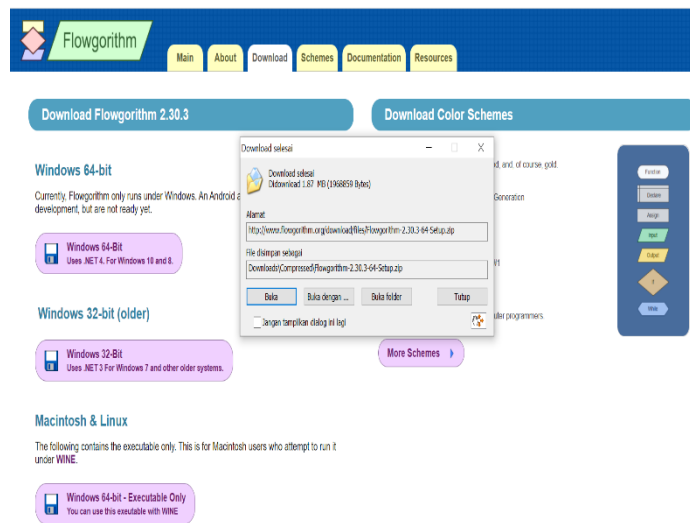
Flowgorithm

Main | About | Download | Schemes | Documentation | Resources

Download Flowgorithm 2.30.3

Windows 64-bit

Currently, Flowgorithm only runs under Windows. An Android a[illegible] development, but are not ready yet.

Windows 64-Bit
Uses .NET 4. For Windows 10 and 8.

Windows 32-bit (older)

Windows 32-Bit
Uses .NET 3 For Windows 7 and other older systems.

Macintosh & Linux

The following contains the executable only. This is for Macintosh users who attempt to run it under WINE.

Windows 64-bit - Executable Only
You can use this exeutable with WINE

Download Color Schemes

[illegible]d, and, of course, gold.

Generation

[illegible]/I

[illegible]uter programmers.

More Schemes

Function
Declare
Assign
Input
Output
If
While

Download selesai

Download selesai
Didownload 1.87 MB (1968858 Bytes)

Alamat:
http://www.flowgorithm.org/download/files/Flowgorithm-2.30.3-64-Setup.zip

File disimpan sebagai:
Downloads\Compressed\Flowgorithm-2.30.3-64-Setup.zip

Buka | Buka dengan ... | Buka folder | Tutup

Jangan tampilkan dialog ini lagi